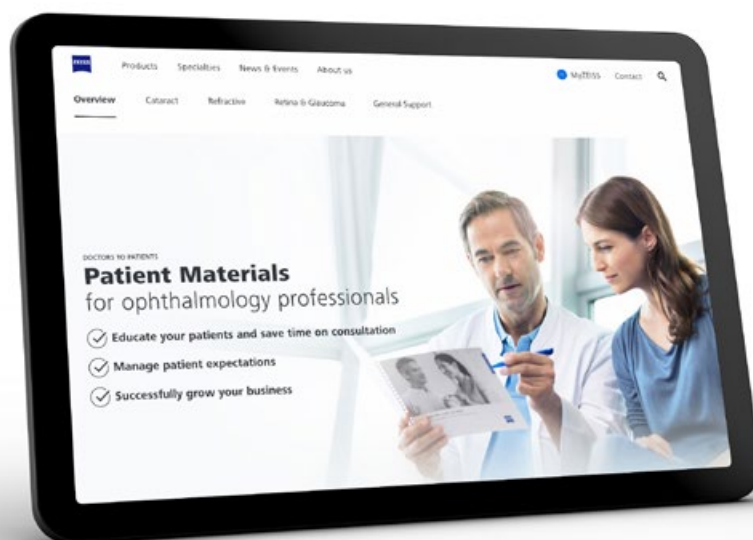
ZEISS

Products Specialties News & Events About us

MyZEISS Contact

Overview Cataract Refractive Retina & Glaucoma General Support

DOCTORS TO PATIENTS

Patient Materials
for ophthalmology professionals

Educate your patients and save time on consultation

Manage patient expectations

Successfully grow your business